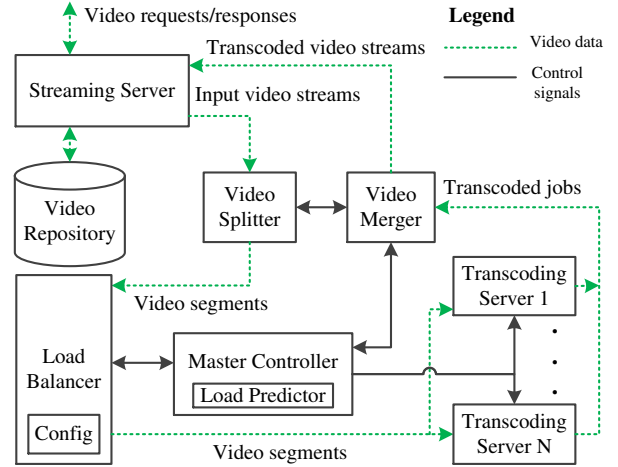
Video requests/responses

Legend

Video data

Control signals

Transcoded video streams

Streaming Server

Input video streams

Video Repository

Video Splitter

Video Merger

Transcoded jobs

Transcoding Server 1

Video segments

Load Balancer

Master Controller

Load Predictor

Config

Transcoding Server N

Video segments